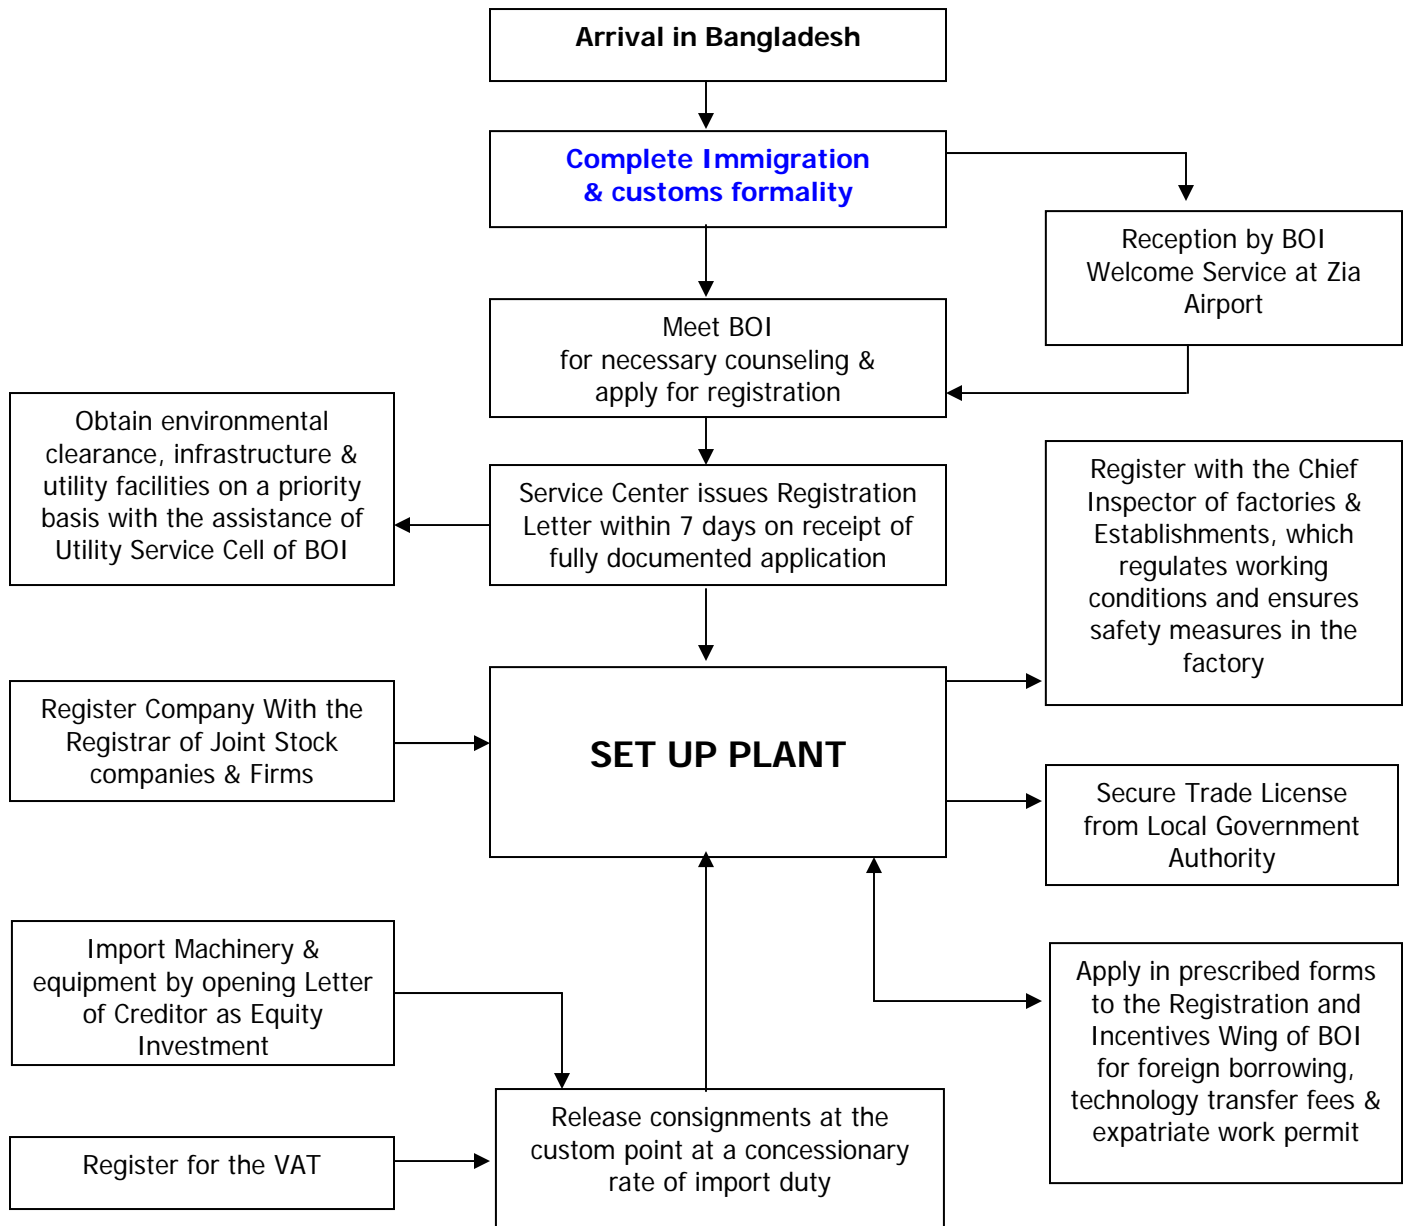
Arrival in Bangladesh

Complete Immigration & customs formality

Reception by BOI Welcome Service at Zia Airport

Meet BOI for necessary counseling & apply for registration

Obtain environmental clearance, infrastructure & utility facilities on a priority basis with the assistance of Utility Service Cell of BOI

Service Center issues Registration Letter within 7 days on receipt of fully documented application

Register with the Chief Inspector of factories & Establishments, which regulates working conditions and ensures safety measures in the factory

Register Company With the Registrar of Joint Stock companies & Firms

SET UP PLANT

Secure Trade License from Local Government Authority

Import Machinery & equipment by opening Letter of Creditor as Equity Investment

Apply in prescribed forms to the Registration and Incentives Wing of BOI for foreign borrowing, technology transfer fees & expatriate work permit

Release consignments at the custom point at a concessionary rate of import duty

Register for the VAT